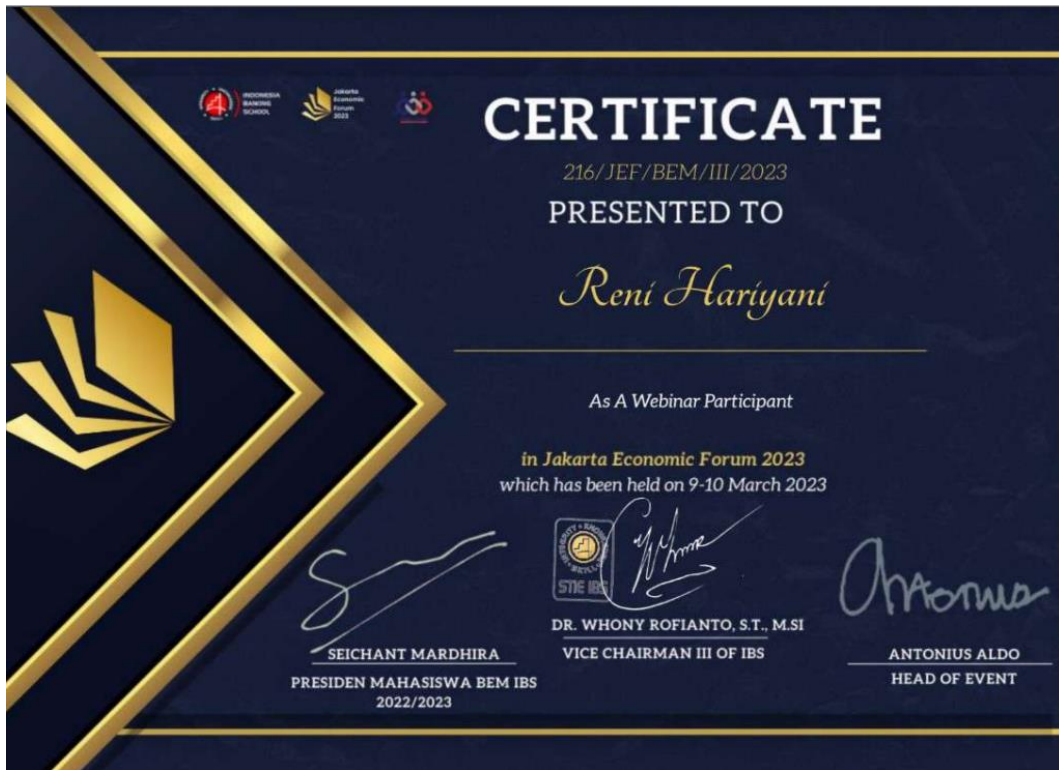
INDONESIA BANKING SCHOOL

Jakarta Economic Forum 2023

CERTIFICATE

216/JEF/BEM/III/2023

PRESENTED TO

Reni Hariyani

As A Webinar Participant

in Jakarta Economic Forum 2023
which has been held on 9-10 March 2023

STIE IBS

SEICHANT MARDHIRA
PRESIDEN MAHASISWA BEM IBS
2022/2023

DR. WHONY ROFIANTO, S.T., M.SI
VICE CHAIRMAN III OF IBS

ANTONIUS ALDO
HEAD OF EVENT